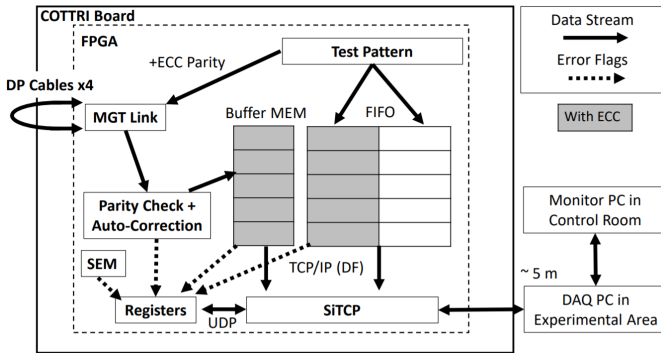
COTTRI Board

FPGA

+ECC Parity

Test Pattern

DP Cables x4

MGT Link

Buffer MEM

FIFO

Parity Check + Auto-Correction

SEM

TCP/IP (DF)

Registers

UDP

SiTCP

Data Stream

Error Flags

With ECC

Monitor PC in Control Room

~ 5 m

DAQ PC in Experimental Area